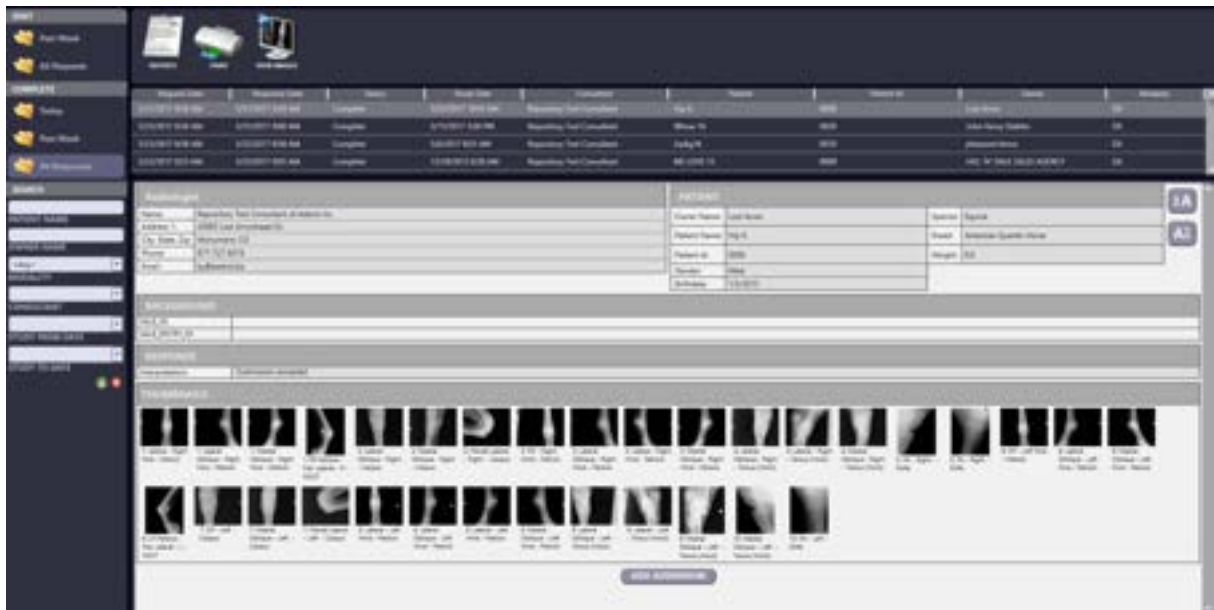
SENT

Past Week

All Requests

COMPLETE

Today

Past Week

All Requests

SEARCH

PATIENT NAME

OWNER NAME

MODALITY

CONSULTANT

STUDY FROM DATE

STUDY TO DATE

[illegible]

| Request Date | Response Date | Status | Study Date | Consultant | Patient | Patient Id | Owner | Modality |
|---|---|---|---|---|---|---|---|---|
| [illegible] | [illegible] | Complete | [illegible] | Repository Test Consultant | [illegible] | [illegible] | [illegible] | DX |
| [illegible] | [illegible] | Complete | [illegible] | Repository Test Consultant | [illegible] | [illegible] | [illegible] | DX |
| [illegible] | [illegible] | Complete | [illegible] | Repository Test Consultant | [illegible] | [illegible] | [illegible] | DX |
| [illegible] | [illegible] | Complete | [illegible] | Repository Test Consultant | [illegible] | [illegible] | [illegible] | DX |

Radiologist

| Name | Repository Test Consultant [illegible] |
|---|---|
| Address 1 | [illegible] |
| City, State, Zip | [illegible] |
| Phone | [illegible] |
| Email | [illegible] |

PATIENT

| Owner Name | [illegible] | Species | Equine |
|---|---|---|---|
| Patient Name | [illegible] | Breed | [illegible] |
| Patient Id | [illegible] | Weight | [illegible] |
| Gender | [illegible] | | |
| Birthdate | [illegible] | | |

BACKGROUND

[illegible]

RESPONSE

Interpretation | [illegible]

THUMBNAILS

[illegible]

ADD ADDENDUM